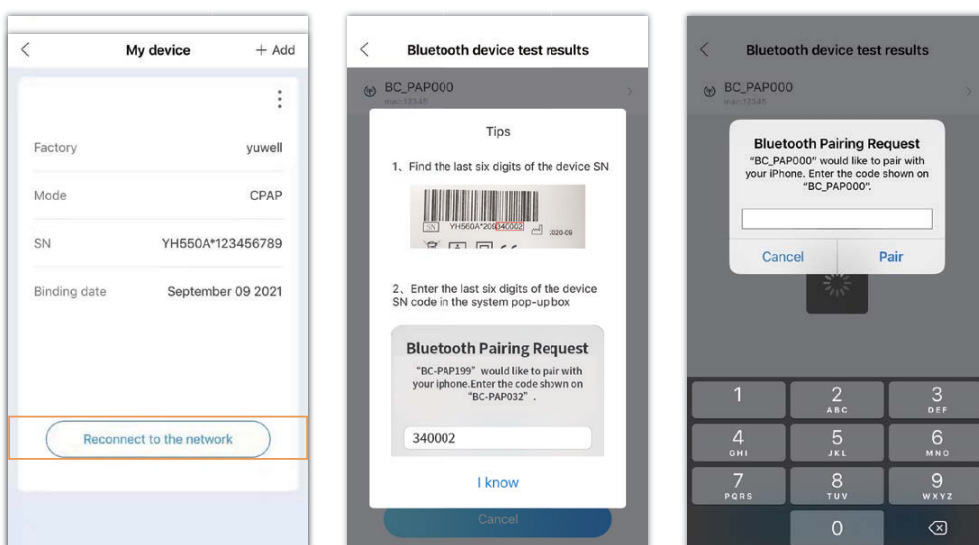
<
My device
+ Add

⋮

Factory yuwell

Mode CPAP

SN YH550A*123456789

Binding date September 09 2021

Reconnect to the network

<
Bluetooth device test results

BC_PAP000
mac:12345

Tips

1、Find the last six digits of the device SN

YH560A*200340002 2020-09

2、Enter the last six digits of the device SN code in the system pop-upbox

Bluetooth Pairing Request
"BC-PAP199" would like to pair with your iphone.Enter the code shown on "BC-PAP032".

340002

I know

Cancel

<
Bluetooth device test results

BC_PAP000
mac:12345

Bluetooth Pairing Request
"BC_PAP000" would like to pair with your iPhone. Enter the code shown on "BC_PAP000".

Cancel Pair

1
2 ABC
3 DEF
4 GHI
5 JKL
6 MNO
7 PQRS
8 TUV
9 WXYZ
0